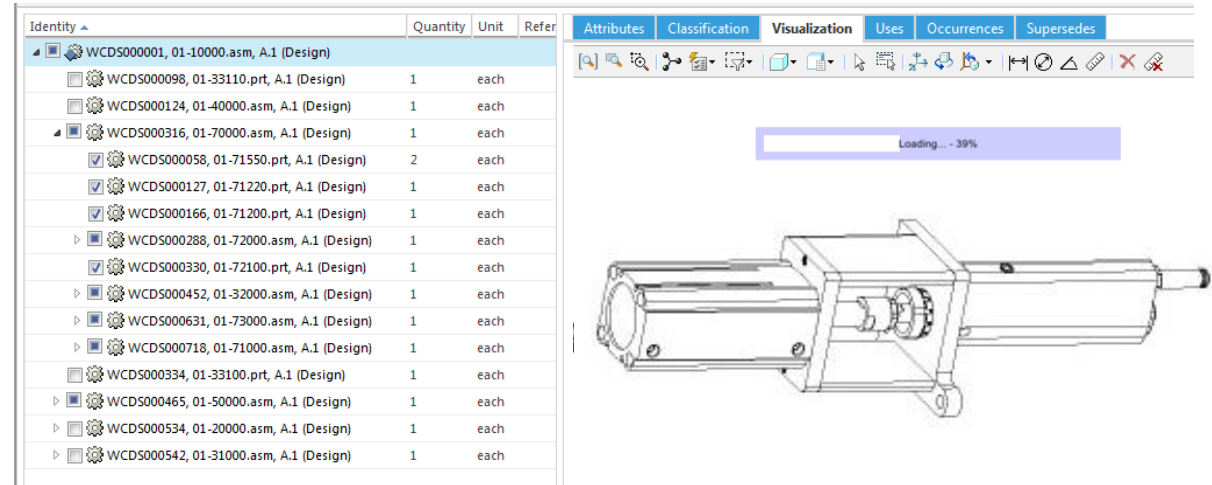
| Identity ▲ | Quantity | Unit | Refer |
|---|---|---|---|
| WCDS000001, 01-10000.asm, A.1 (Design) | | | |
| WCDS000098, 01-33110.prt, A.1 (Design) | 1 | each | |
| WCDS000124, 01-40000.asm, A.1 (Design) | 1 | each | |
| WCDS000316, 01-70000.asm, A.1 (Design) | 1 | each | |
| WCDS000058, 01-71550.prt, A.1 (Design) | 2 | each | |
| WCDS000127, 01-71220.prt, A.1 (Design) | 1 | each | |
| WCDS000166, 01-71200.prt, A.1 (Design) | 1 | each | |
| WCDS000288, 01-72000.asm, A.1 (Design) | 1 | each | |
| WCDS000330, 01-72100.prt, A.1 (Design) | 1 | each | |
| WCDS000452, 01-32000.asm, A.1 (Design) | 1 | each | |
| WCDS000631, 01-73000.asm, A.1 (Design) | 1 | each | |
| WCDS000718, 01-71000.asm, A.1 (Design) | 1 | each | |
| WCDS000334, 01-33100.prt, A.1 (Design) | 1 | each | |
| WCDS000465, 01-50000.asm, A.1 (Design) | 1 | each | |
| WCDS000534, 01-20000.asm, A.1 (Design) | 1 | each | |
| WCDS000542, 01-31000.asm, A.1 (Design) | 1 | each | |

Attributes | Classification | Visualization | Uses | Occurrences | Supersedes

Loading... - 39%